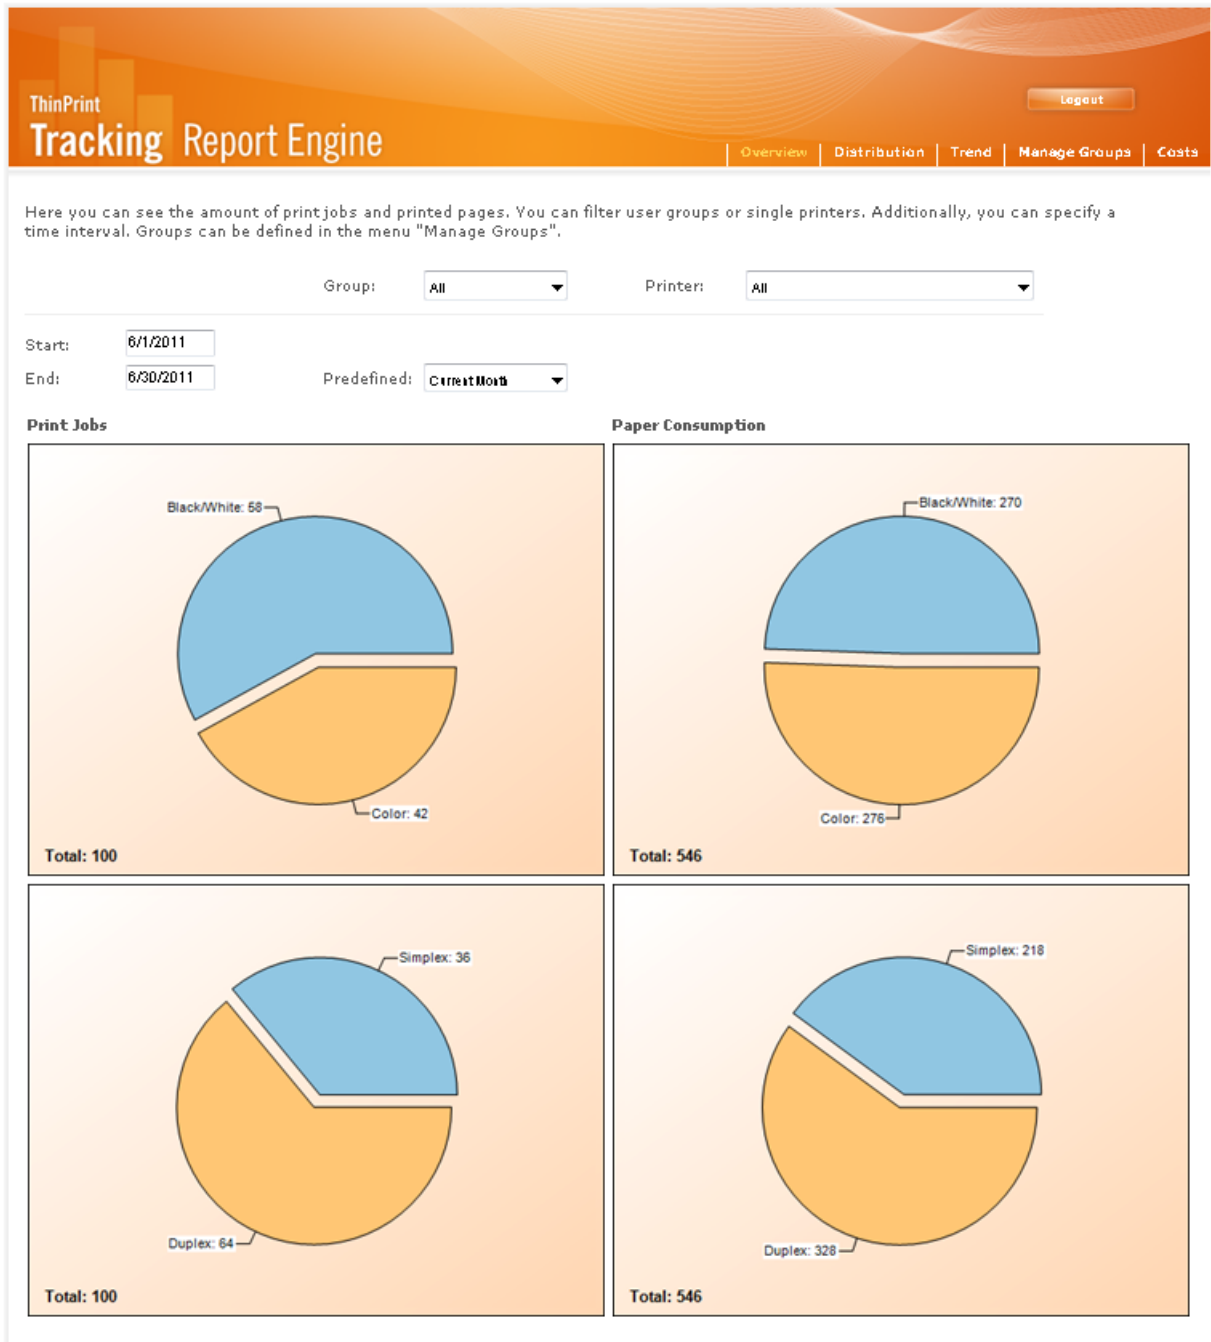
ThinPrint
Tracking Report Engine

Logout

Overview | Distribution | Trend | Manage Groups | Costs

Here you can see the amount of print jobs and printed pages. You can filter user groups or single printers. Additionally, you can specify a time interval. Groups can be defined in the menu "Manage Groups".

Group: All
Printer: All

Start: 6/1/2011
End: 6/30/2011
Predefined: Current Month

Print Jobs

Paper Consumption

Black/White: 58
Color: 42
Total: 100

Black/White: 270
Color: 276
Total: 546

Simplex: 36
Duplex: 64
Total: 100

Simplex: 218
Duplex: 328
Total: 546